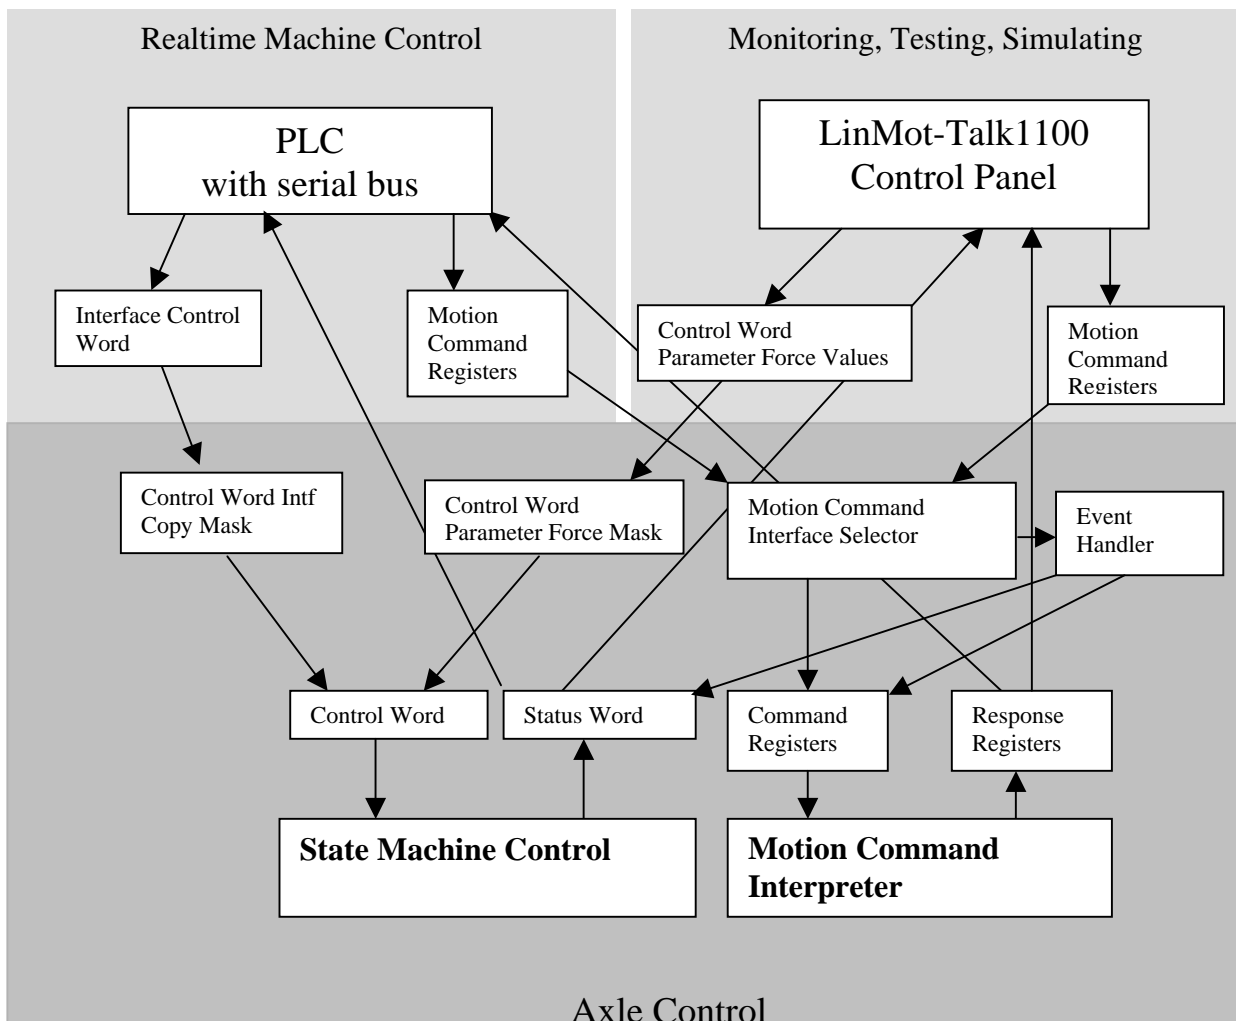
Realtime Machine Control

Monitoring, Testing, Simulating

PLC
with serial bus

LinMot-Talk1100
Control Panel

Interface Control Word

Motion Command Registers

Control Word Parameter Force Values

Motion Command Registers

Control Word Intf Copy Mask

Control Word Parameter Force Mask

Motion Command Interface Selector

Event Handler

Control Word

Status Word

Command Registers

Response Registers

State Machine Control

Motion Command Interpreter

Axle Control